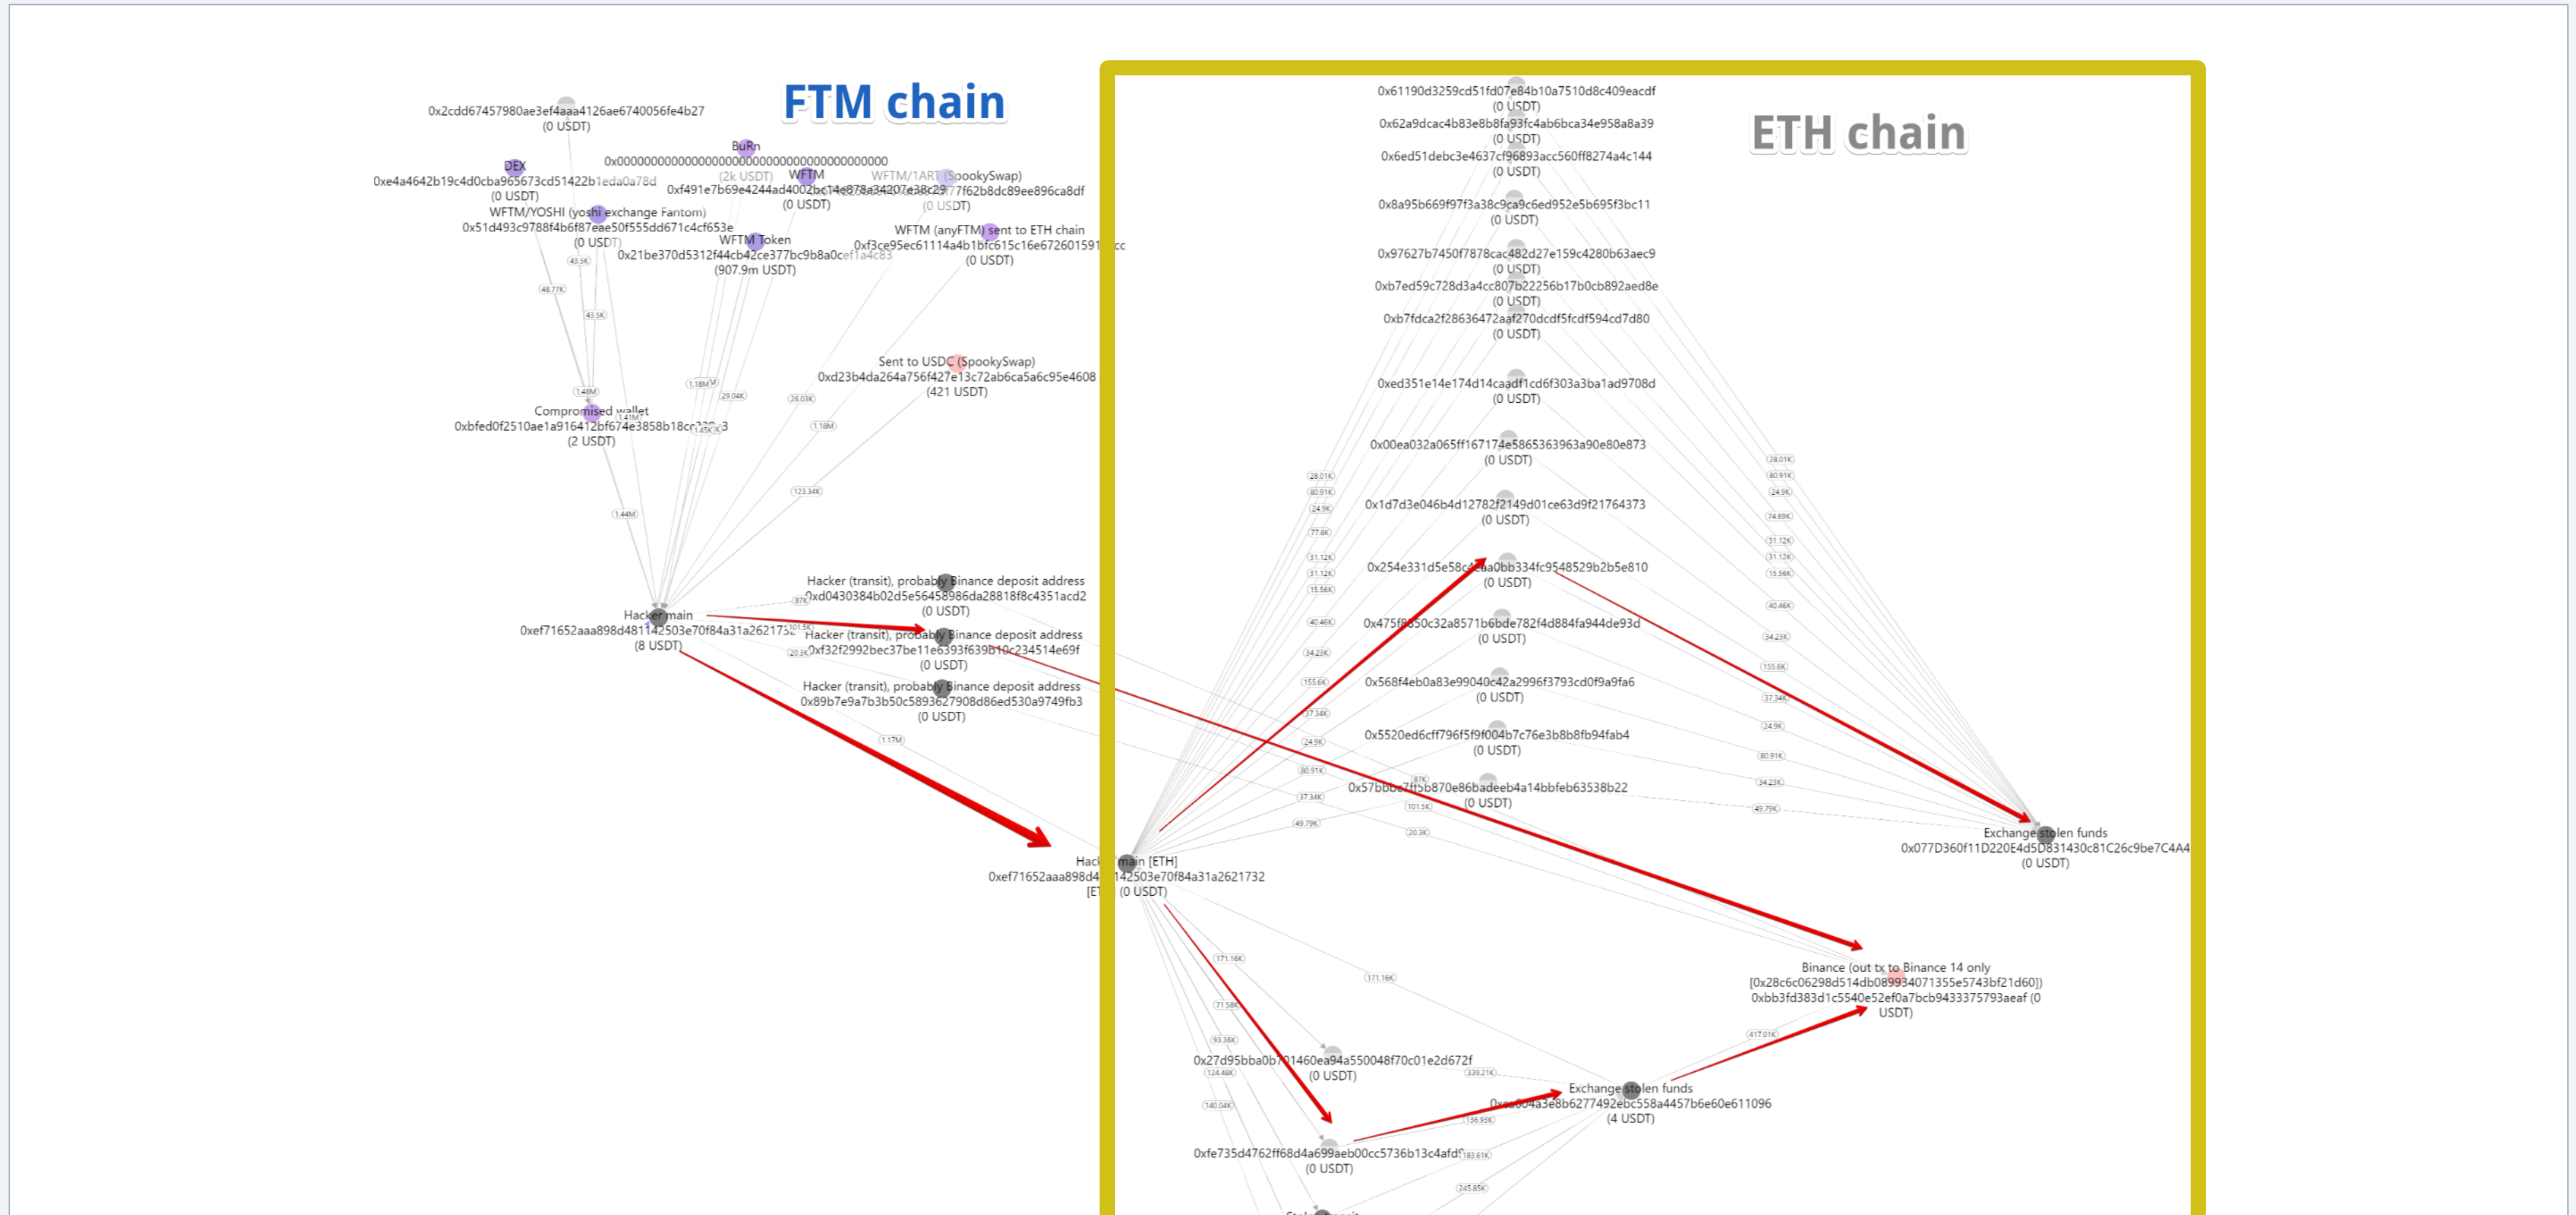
FTM chain

ETH chain

0x2cdd67457980ae3ef4aaa4126ae6740056fe4b27
(0 USDT)

DEX
0xe4a4642b19c4d0cba965673cd51422b1eda0a78d
(0 USDT)

BuRn
0x0000000000000000000000000000000000000000
(2k USDT)

WFTM
0xf491e7b69e4244ad4002bc14e878a34207e38c29
(0 USDT)

WFTM/1ART (SpookySwap)
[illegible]77f62b8dc89ee896ca8df
(0 USDT)

WFTM/YOSHI (yoshi exchange Fantom)
0x51d493c9788f4b6f87eae50f555dd671c4cf653e
(0 USDT)

WFTM Token
0x21be370d5312f44cb42ce377bc9b8a0cef1a4c83
(907.9m USDT)

WFTM (anyFTM) sent to ETH chain
0xf3ce95ec61114a4b1bfc615c16e672601591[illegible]cc
(0 USDT)

Sent to USDC (SpookySwap)
0xd23b4da264a756f427e13c72ab6ca5a6c95e4608
(421 USDT)

Compromised wallet
0xbfed0f2510ae1a916412bf674e3858b18c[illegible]3
(2 USDT)

Hacker (transit), probably Binance deposit address
0xd0430384b02d5e56458986da28818f8c4351acd2
(0 USDT)

Hacker main
0xef71652aaa898d481142503e70f84a31a2621732
(8 USDT)

Hacker (transit), probably Binance deposit address
0xf32f2992bec37be11e6393f639b10c234514e69f
(0 USDT)

Hacker (transit), probably Binance deposit address
0x89b7e9a7b3b50c5893627908d86ed530a9749fb3
(0 USDT)

0x61190d3259cd51fd07e84b10a7510d8c409eacdf
(0 USDT)
0x62a9dcac4b83e8b8fa93fc4ab6bca34e958a8a39
(0 USDT)
0x6ed51debc3e4637cf96893acc560ff8274a4c144
(0 USDT)
0x8a95b669f97f3a38c9ca9c6ed952e5b695f3bc11
(0 USDT)
0x97627b7450f7878cac482d27e159c4280b63aec9
(0 USDT)
0xb7ed59c728d3a4cc807b22256b17b0cb892aed8e
(0 USDT)
0xb7fdca2f28636472aaf270dcdf5fcdf594cd7d80
(0 USDT)
0xed351e14e174d14caadf1cd6f303a3ba1ad9708d
(0 USDT)
0x00ea032a065ff167174e5865363963a90e80e873
(0 USDT)
0x1d7d3e046b4d12782f2149d01ce63d9f21764373
(0 USDT)
0x254e331d5e58c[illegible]a0bb334fc9548529b2b5e810
(0 USDT)
0x475f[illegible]50c32a8571b6bde782f4d884fa944de93d
(0 USDT)
0x568f4eb0a83e99040c42a2996f3793cd0f9a9fa6
(0 USDT)
0x5520ed6cff796f5f9f004b7c76e3b8b8fb94fab4
(0 USDT)
0x57bbb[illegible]5b870e86badeeb4a14bbfeb63538b22
(0 USDT)

Exchange stolen funds
0x077D360f11D220E4d5D831430c81C26c9be7C4A4
(0 USDT)

Hacker main [ETH]
0xef71652aaa898d4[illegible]142503e70f84a31a2621732
[ET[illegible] (0 USDT)

Binance (out tx to Binance 14 only
[0x28c6c06298d514db089934071355e5743bf21d60])
0xbb3fd383d1c5540e52ef0a7bcb9433375793aeaf (0 USDT)

0x27d95bba0b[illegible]1460ea94a550048f70c01e2d672f
(0 USDT)

Exchange stolen funds
0x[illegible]04a3e8b6277492ebc558a4457b6e60e611096
(4 USDT)

0xfe735d4762ff68d4a699aeb00cc5736b13c4afd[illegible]
(0 USDT)